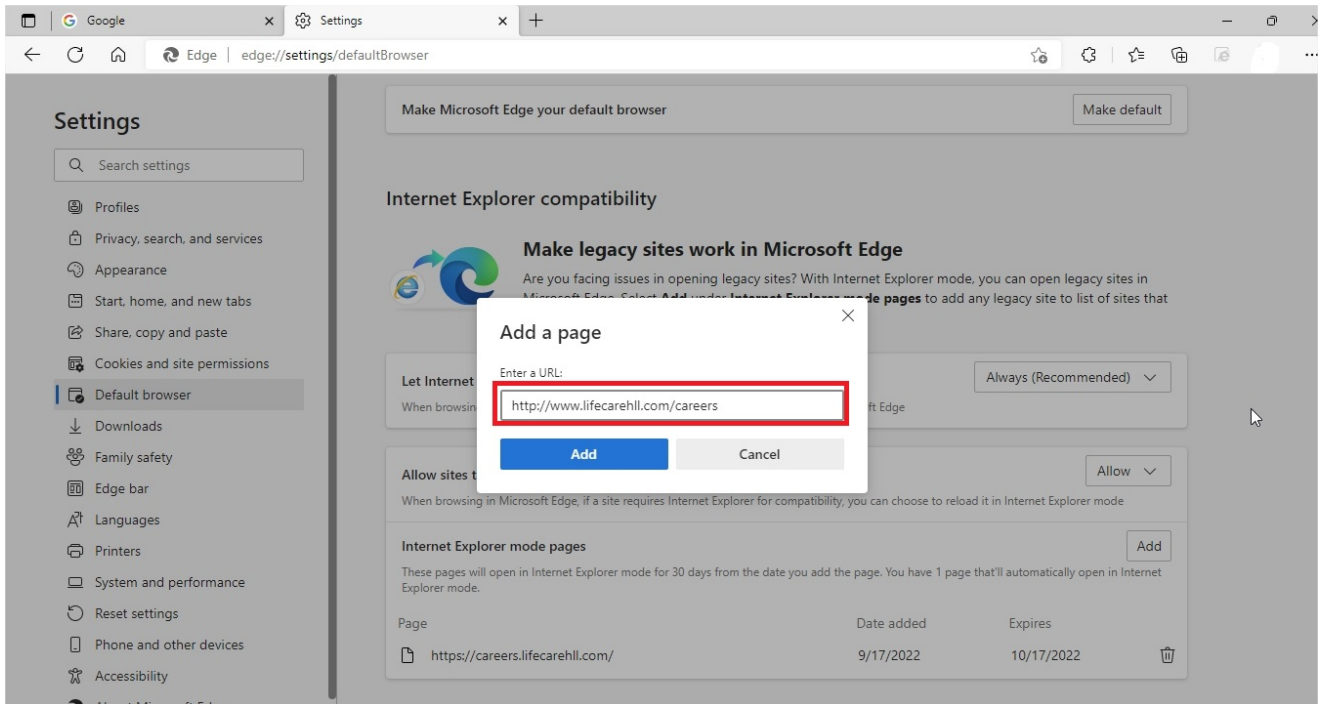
Google
Settings
Edge | edge://settings/defaultBrowser

Settings
Search settings
Profiles
Privacy, search, and services
Appearance
Start, home, and new tabs
Share, copy and paste
Cookies and site permissions
Default browser
Downloads
Family safety
Edge bar
Languages
Printers
System and performance
Reset settings
Phone and other devices
Accessibility

Make Microsoft Edge your default browser
Make default

Internet Explorer compatibility

Make legacy sites work in Microsoft Edge
Are you facing issues in opening legacy sites? With Internet Explorer mode, you can open legacy sites in Microsoft Edge. Select **Add** under **Internet Explorer mode pages** to add any legacy site to list of sites that

Let Internet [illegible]
When browsin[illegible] ft Edge
Always (Recommended)

Allow sites t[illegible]
Allow
When browsing in Microsoft Edge, if a site requires Internet Explorer for compatibility, you can choose to reload it in Internet Explorer mode

Internet Explorer mode pages
Add
These pages will open in Internet Explorer mode for 30 days from the date you add the page. You have 1 page that'll automatically open in Internet Explorer mode.

| Page | Date added | Expires |
|---|---|---|
| https://careers.lifecarehll.com/ | 9/17/2022 | 10/17/2022 |

Add a page
Enter a URL:
http://www.lifecarehll.com/careers
Add
Cancel